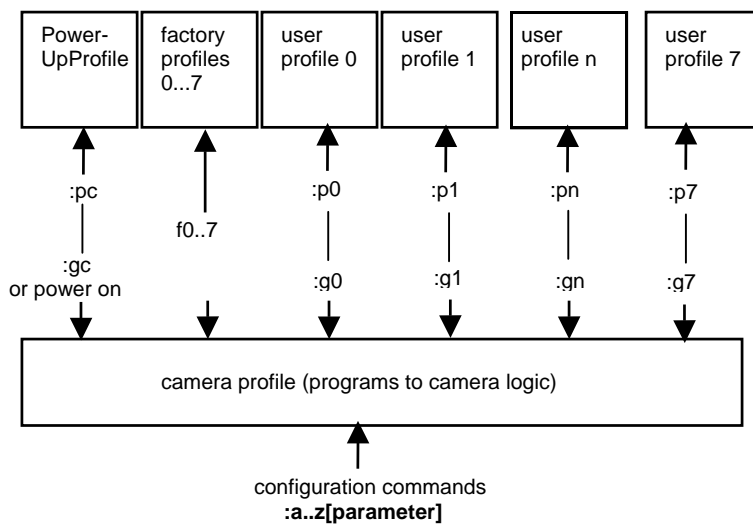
Power-UpProfile

factory profiles 0...7

user profile 0

user profile 1

user profile n

user profile 7

:pc

:gc
or power on

f0..7

:p0

:g0

:p1

:g1

:pn

:gn

:p7

:g7

camera profile (programs to camera logic)

configuration commands
**:a..z[parameter]**